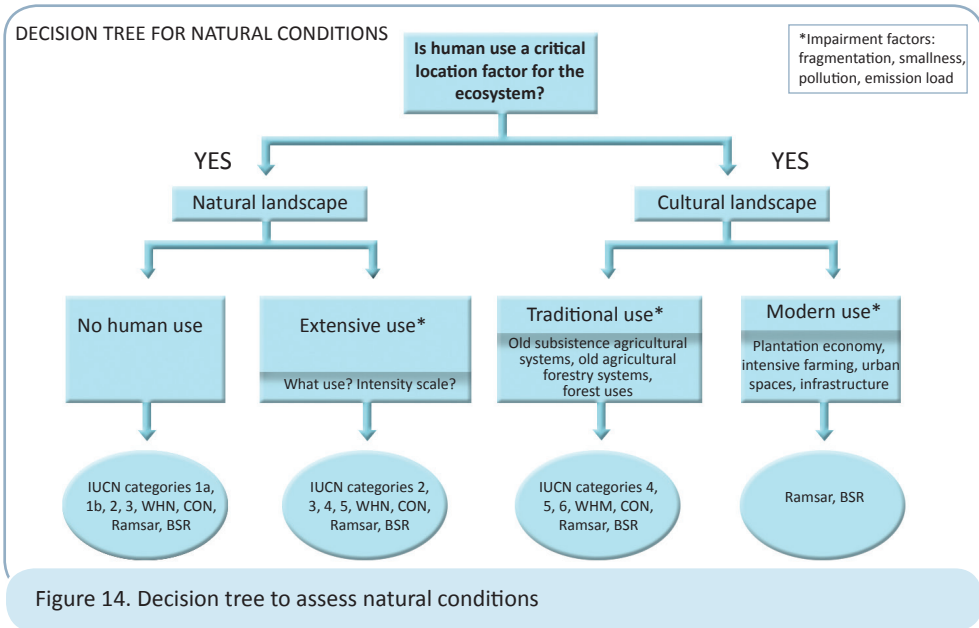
DECISION TREE FOR NATURAL CONDITIONS

Is human use a critical location factor for the ecosystem?

*Impairment factors: fragmentation, smallness, pollution, emission load

YES

YES

Natural landscape

Cultural landscape

No human use

Extensive use*

What use? Intensity scale?

Traditional use*

Old subsistence agricultural systems, old agricultural forestry systems, forest uses

Modern use*

Plantation economy, intensive farming, urban spaces, infrastructure

IUCN categories 1a, 1b, 2, 3, WHN, CON, Ramsar, BSR

IUCN categories 2, 3, 4, 5, WHN, CON, Ramsar, BSR

IUCN categories 4, 5, 6, WHM, CON, Ramsar, BSR

Ramsar, BSR

Figure 14. Decision tree to assess natural conditions